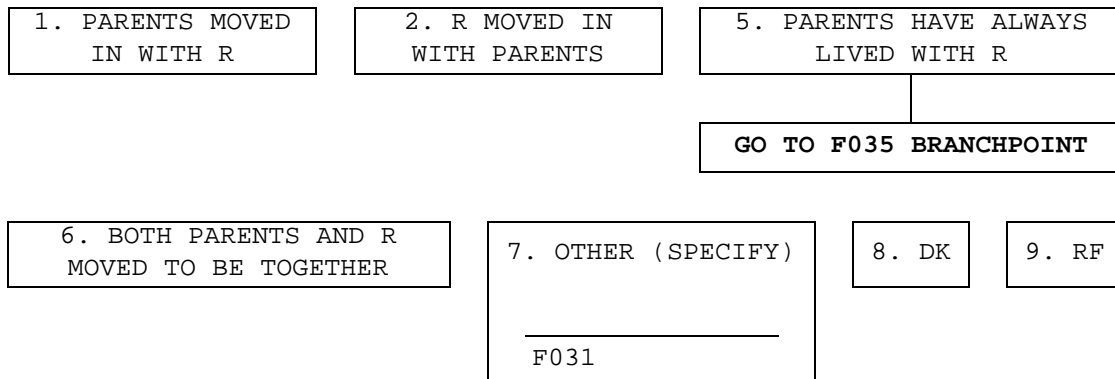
1. PARENTS MOVED IN WITH R

2. R MOVED IN WITH PARENTS

5. PARENTS HAVE ALWAYS LIVED WITH R

**GO TO F035 BRANCHPOINT**

6. BOTH PARENTS AND R MOVED TO BE TOGETHER

7. OTHER (SPECIFY)

F031

8. DK

9. RF